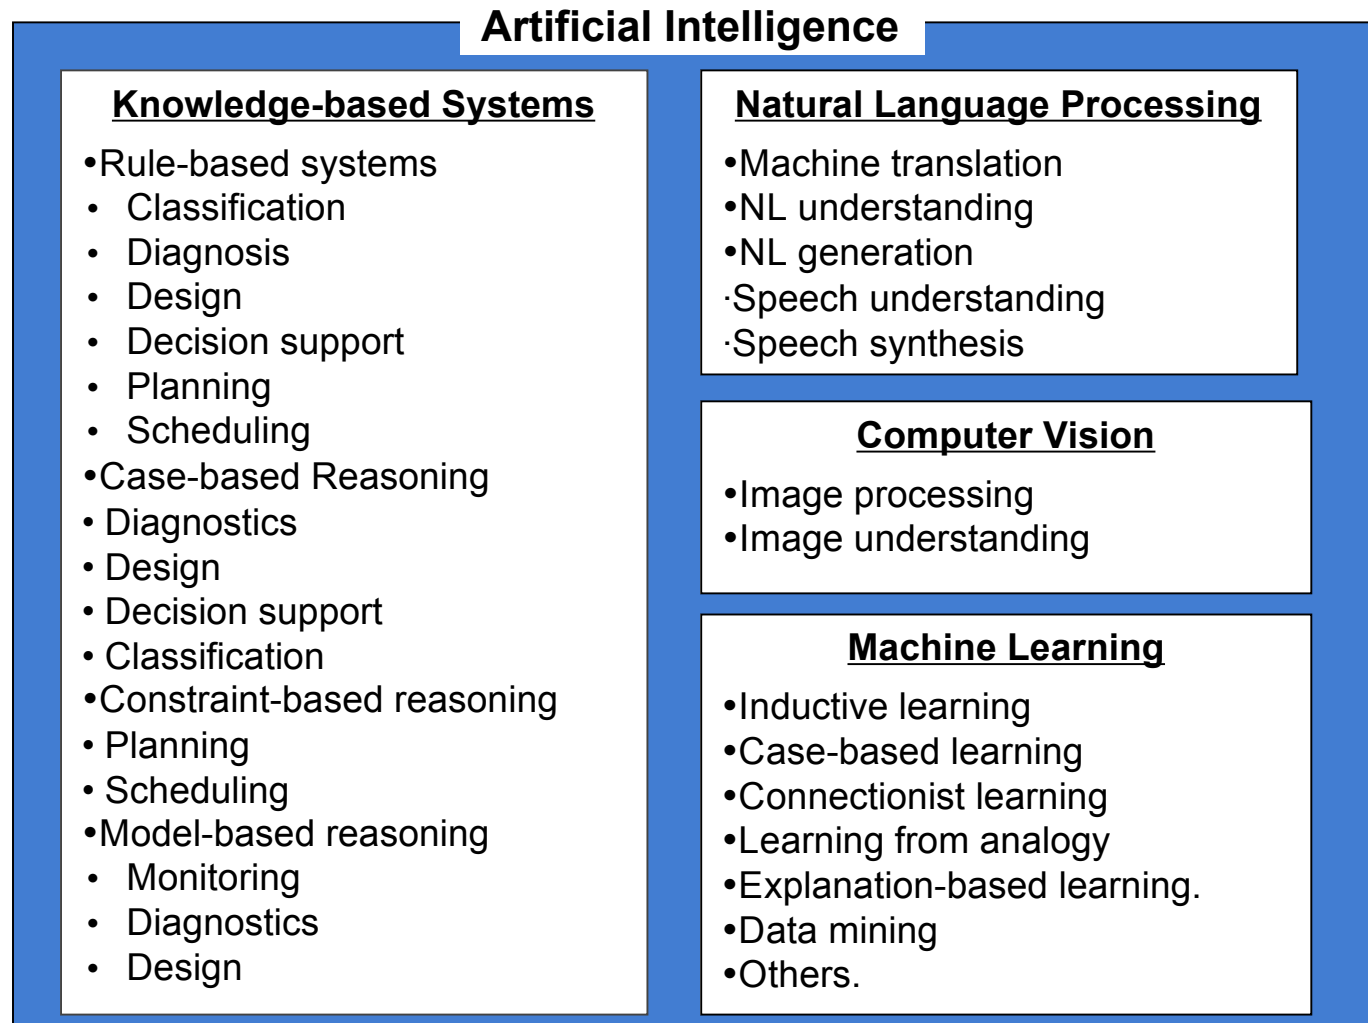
Artificial Intelligence

Knowledge-based Systems

•Rule-based systems
• Classification
• Diagnosis
• Design
• Decision support
• Planning
• Scheduling
•Case-based Reasoning
• Diagnostics
• Design
• Decision support
• Classification
•Constraint-based reasoning
• Planning
• Scheduling
•Model-based reasoning
• Monitoring
• Diagnostics
• Design

Natural Language Processing

•Machine translation
•NL understanding
•NL generation
·Speech understanding
·Speech synthesis

Computer Vision

•Image processing
•Image understanding

Machine Learning

•Inductive learning
•Case-based learning
•Connectionist learning
•Learning from analogy
•Explanation-based learning.
•Data mining
•Others.